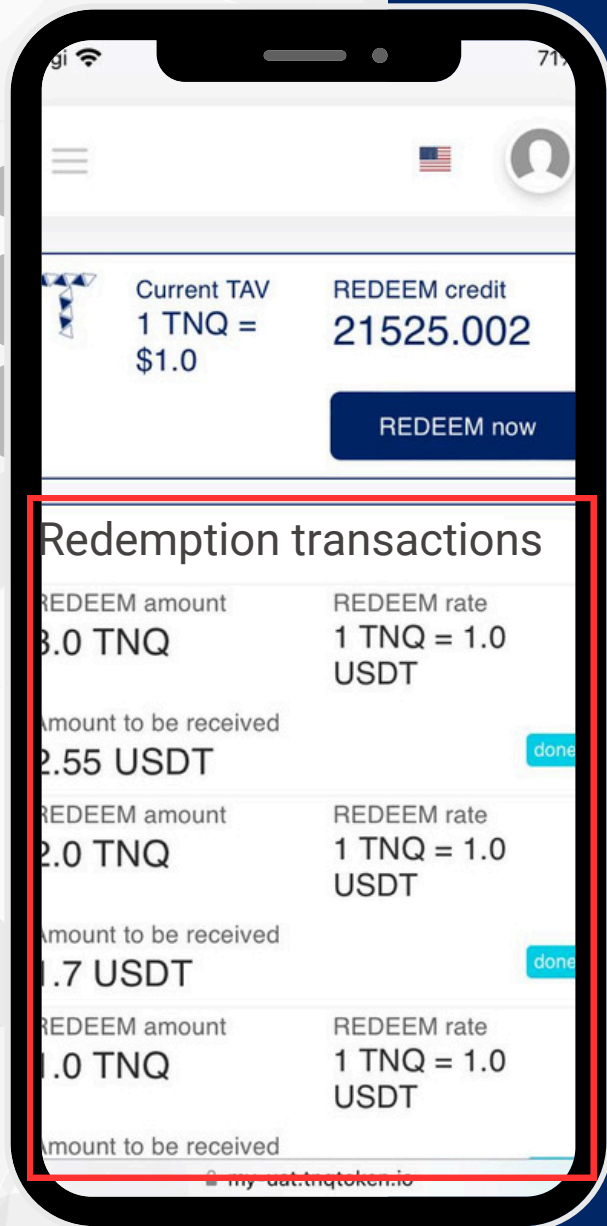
gi

71

Current TAV
1 TNQ = $1.0

REDEEM credit
21525.002

REDEEM now

Redemption transactions

REDEEM amount
3.0 TNQ

REDEEM rate
1 TNQ = 1.0 USDT

Amount to be received
2.55 USDT

done

REDEEM amount
2.0 TNQ

REDEEM rate
1 TNQ = 1.0 USDT

Amount to be received
1.7 USDT

done

REDEEM amount
1.0 TNQ

REDEEM rate
1 TNQ = 1.0 USDT

Amount to be received

my-uat.tnqtoken.io